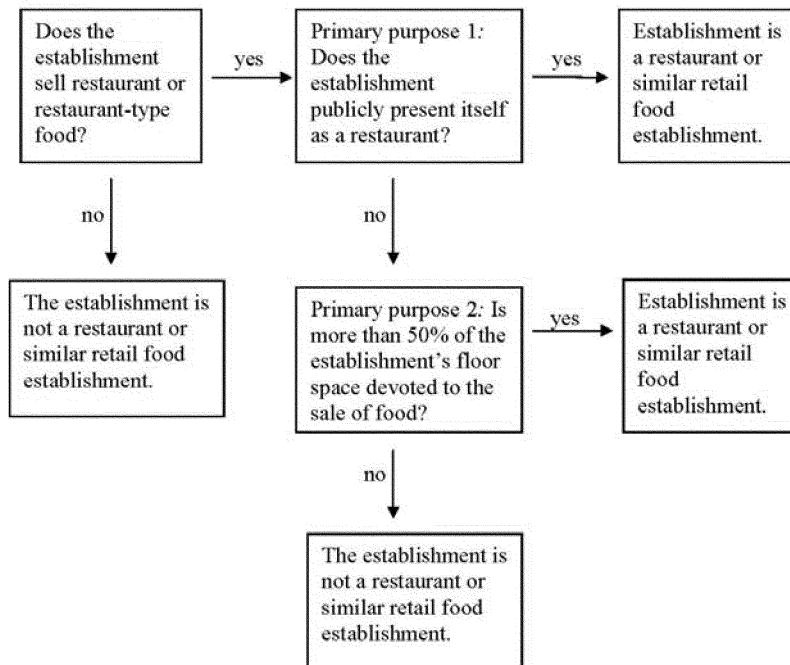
Does the establishment sell restaurant or restaurant-type food?

yes

Primary purpose 1: Does the establishment publicly present itself as a restaurant?

yes

Establishment is a restaurant or similar retail food establishment.

no

no

The establishment is not a restaurant or similar retail food establishment.

Primary purpose 2: Is more than 50% of the establishment's floor space devoted to the sale of food?

yes

Establishment is a restaurant or similar retail food establishment.

no

The establishment is not a restaurant or similar retail food establishment.